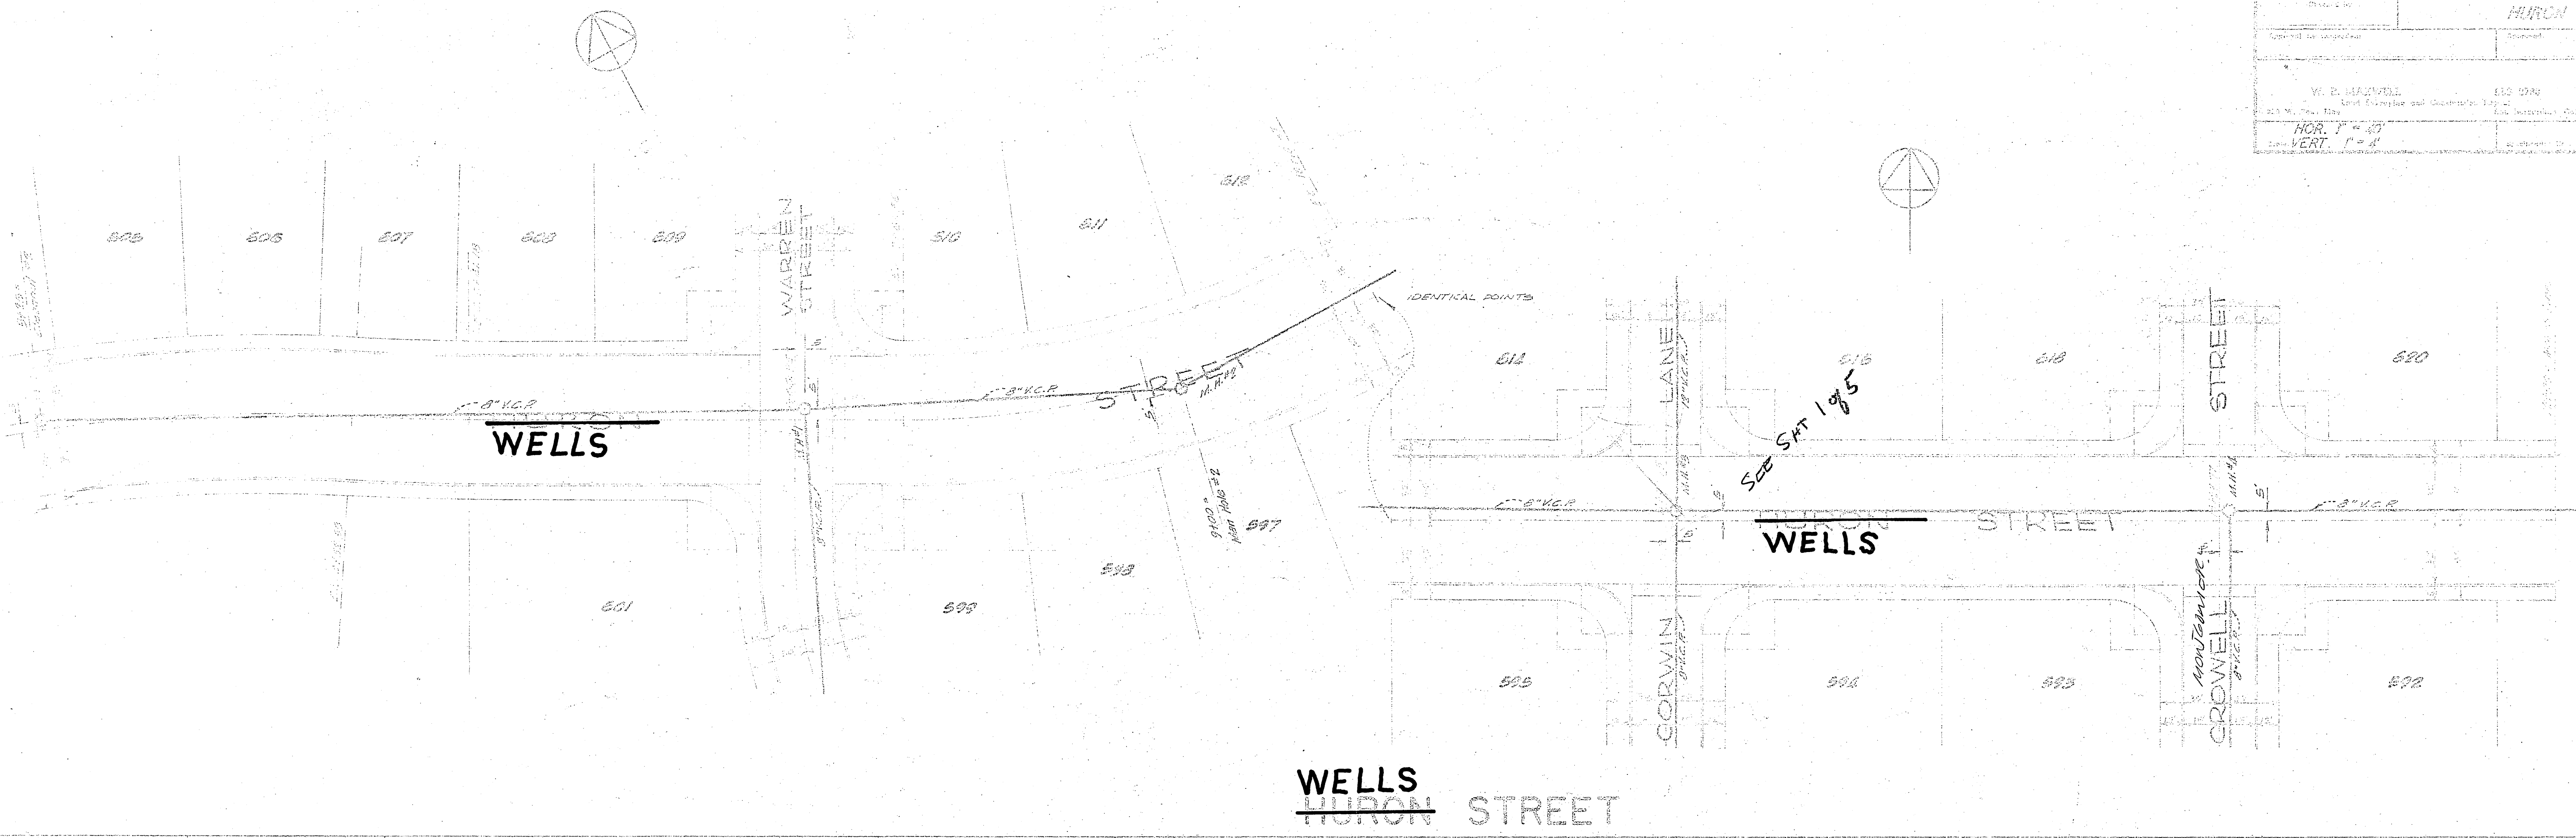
HURON

W. B. MAXWELL

HOR. 1" = 40'
VERT. 1" = 4'

605
606
607
608
609
WARREN STREET
610
611
612
IDENTICAL POINTS
614
LANE
616
618
STREET
620

8" V.C.P.
HURON
WELLS
8" V.C.P.
STREET
M.H.
See SHT 1 of 5
8" V.C.P.
HURON STREET
WELLS
5'
8" V.C.P.

597
598
599
601
595
CORWIN
594
593
MONTEVIDEO
CROWELL
592

WELLS
HURON STREET